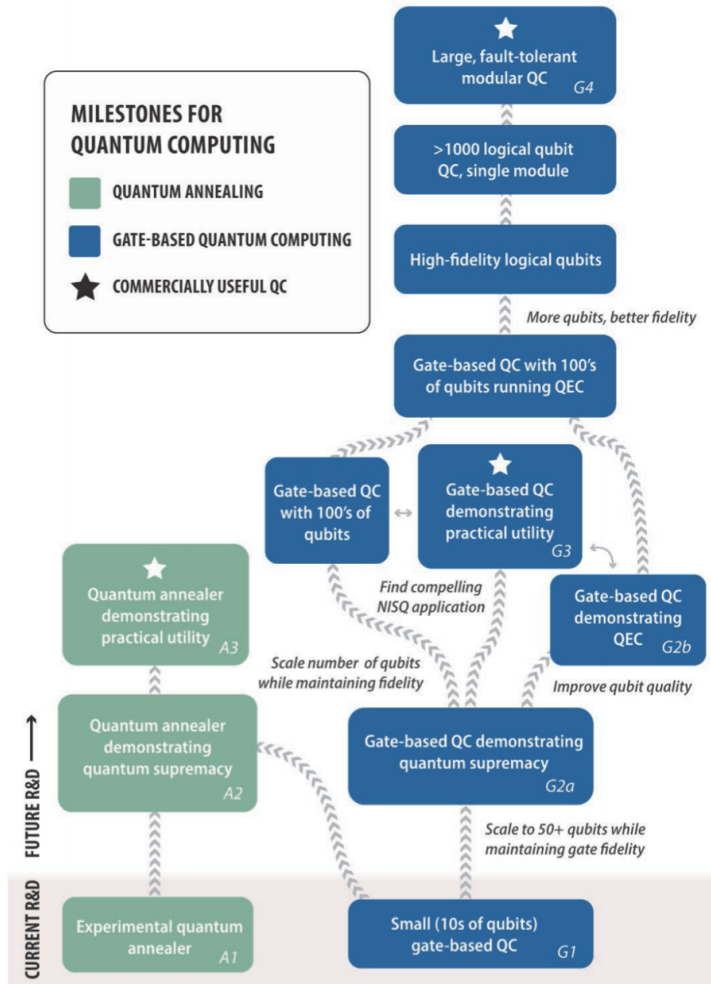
MILESTONES FOR QUANTUM COMPUTING

QUANTUM ANNEALING

GATE-BASED QUANTUM COMPUTING

COMMERCIALLY USEFUL QC

Large, fault-tolerant modular QC G4

>1000 logical qubit QC, single module

High-fidelity logical qubits

More qubits, better fidelity

Gate-based QC with 100's of qubits running QEC

Gate-based QC with 100's of qubits

Gate-based QC demonstrating practical utility G3

Find compelling NISQ application

Gate-based QC demonstrating QEC G2b

Quantum annealer demonstrating practical utility A3

Scale number of qubits while maintaining fidelity

Improve qubit quality

Quantum annealer demonstrating quantum supremacy A2

Gate-based QC demonstrating quantum supremacy G2a

FUTURE R&D ⟶

Scale to 50+ qubits while maintaining gate fidelity

CURRENT R&D

Experimental quantum annealer A1

Small (10s of qubits) gate-based QC G1